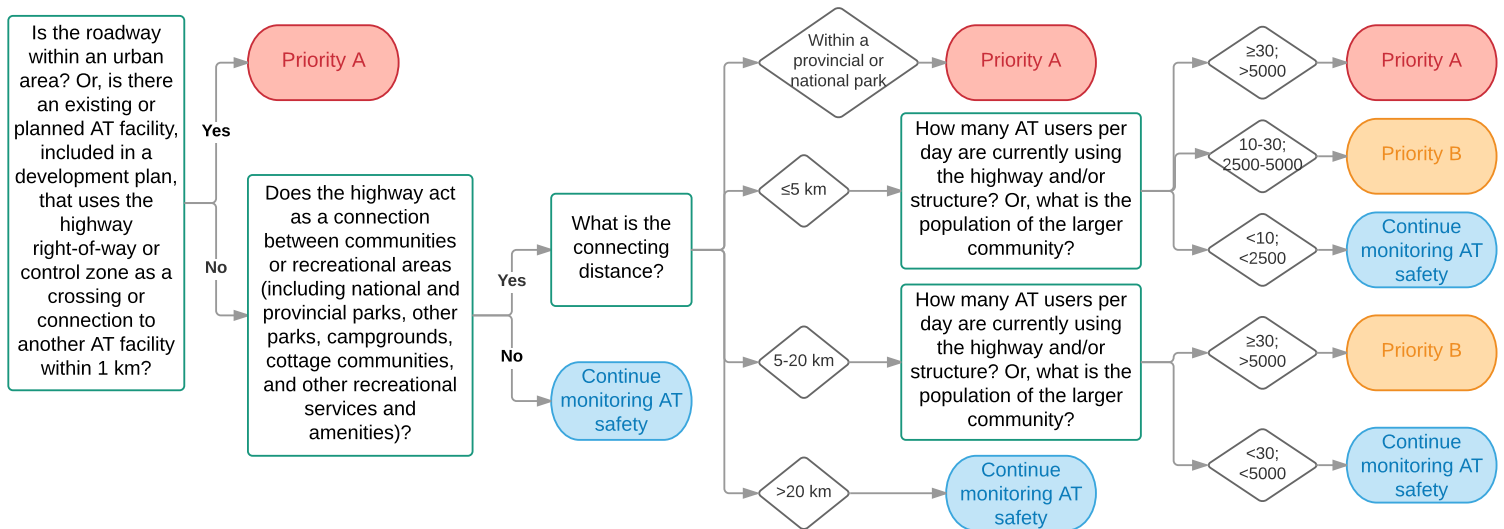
Is the roadway within an urban area? Or, is there an existing or planned AT facility, included in a development plan, that uses the highway right-of-way or control zone as a crossing or connection to another AT facility within 1 km?

Yes

Priority A

No

Does the highway act as a connection between communities or recreational areas (including national and provincial parks, other parks, campgrounds, cottage communities, and other recreational services and amenities)?

Yes

What is the connecting distance?

No

Continue monitoring AT safety

Within a provincial or national park

Priority A

≤5 km

How many AT users per day are currently using the highway and/or structure? Or, what is the population of the larger community?

≥30; >5000

Priority A

10-30; 2500-5000

Priority B

<10; <2500

Continue monitoring AT safety

5-20 km

How many AT users per day are currently using the highway and/or structure? Or, what is the population of the larger community?

≥30; >5000

Priority B

<30; <5000

Continue monitoring AT safety

>20 km

Continue monitoring AT safety